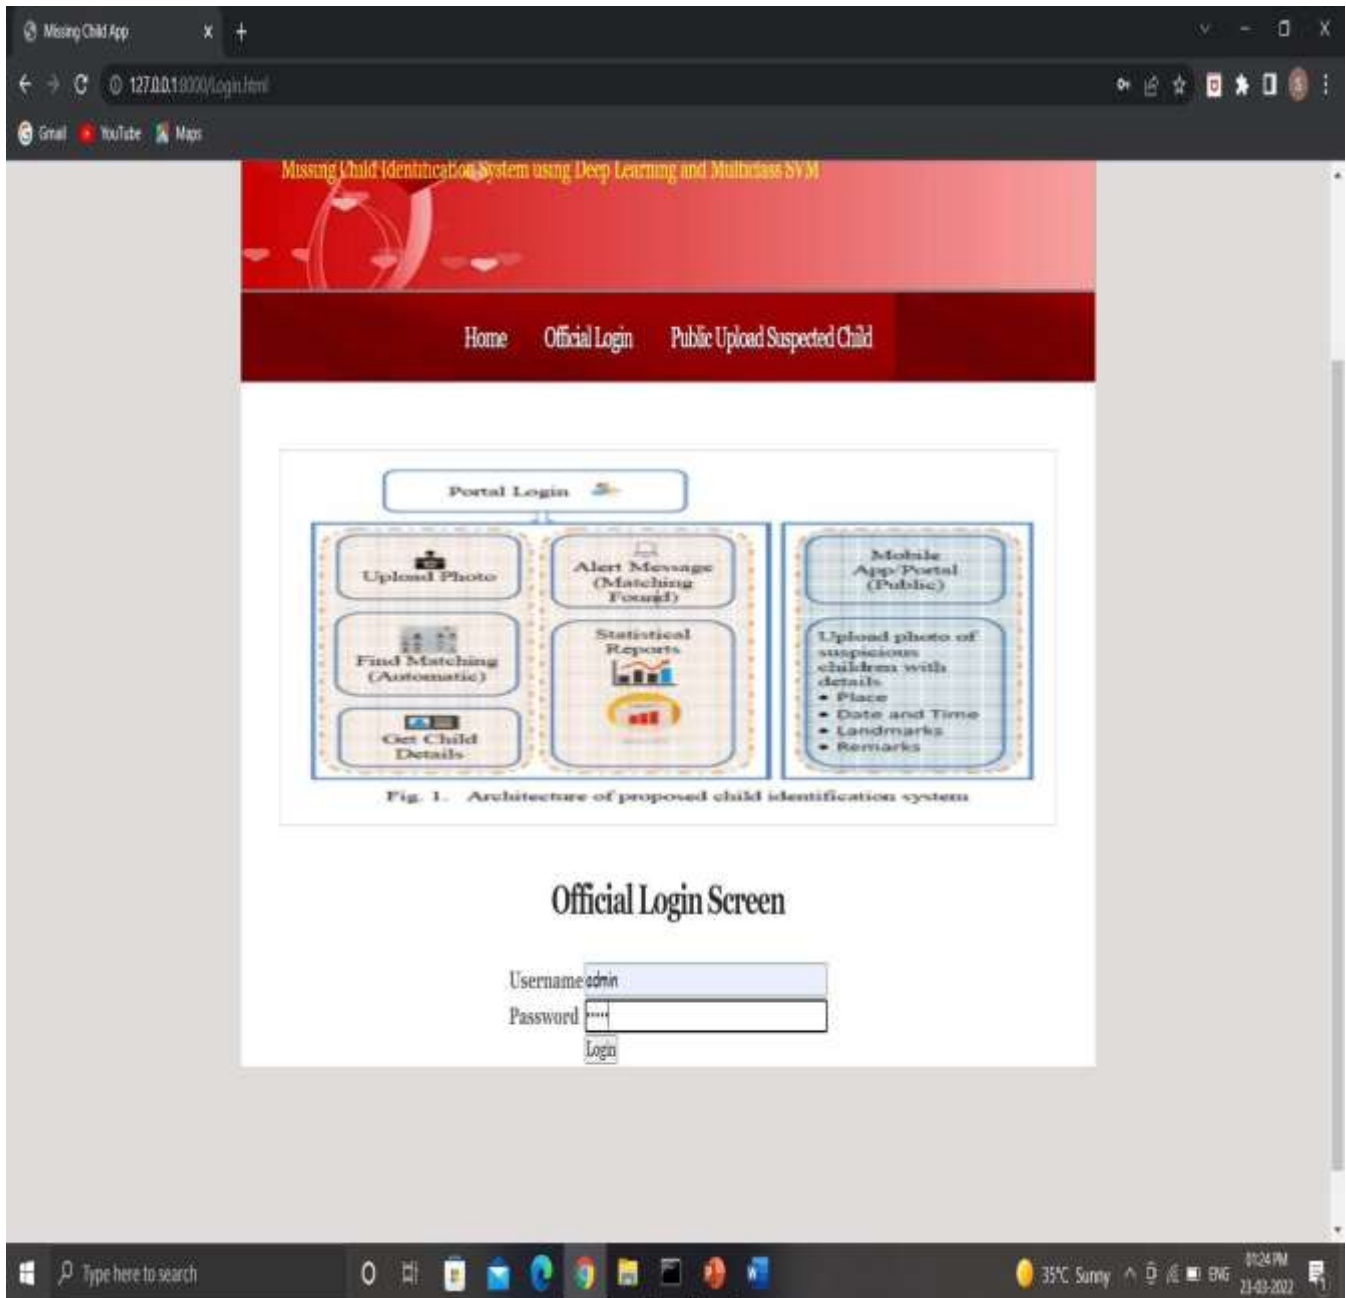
Missing Child App

127.0.0.1:8000/Login.html

Gmail YouTube Maps

Missing Child Identification System using Deep Learning and Multiclass SVM

Home Official Login Public Upload Suspected Child

Portal Login

Upload Photo

Alert Message (Matching Found)

Mobile App/Portal (Public)

Find Matching (Automatic)

Statistical Reports

Upload photo of suspicious children with details
• Place
• Date and Time
• Landmarks
• Remarks

Get Child Details

Fig. 1. Architecture of proposed child identification system

Official Login Screen

Username admin

Password ••••

Login

Type here to search

35°C Sunny ENG 01:24 PM 23-03-2022